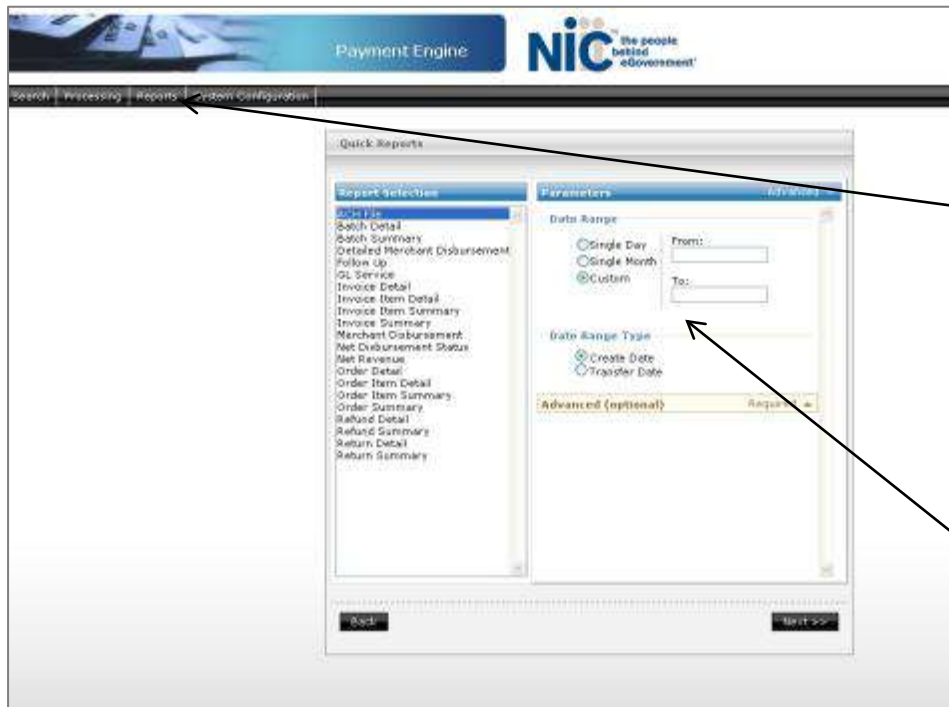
Payment Engine

NIC the people behind eGovernment

Search | Processing | Reports | System Configuration

Quick Reports

Report Selection

ACH File
Batch Detail
Batch Summary
Detailed Merchant Disbursement
Follow Up
GL Service
Invoice Detail
Invoice Item Detail
Invoice Item Summary
Invoice Summary
Merchant Disbursement
Net Disbursement Status
Net Revenue
Order Detail
Order Item Detail
Order Item Summary
Order Summary
Refund Detail
Refund Summary
Return Detail
Return Summary

Parameters

Advanced

Date Range

Single Day
Single Month
Custom

From:

To:

Date Range Type

Create Date
Transfer Date

Advanced (optional)

Required

Back

Next >>